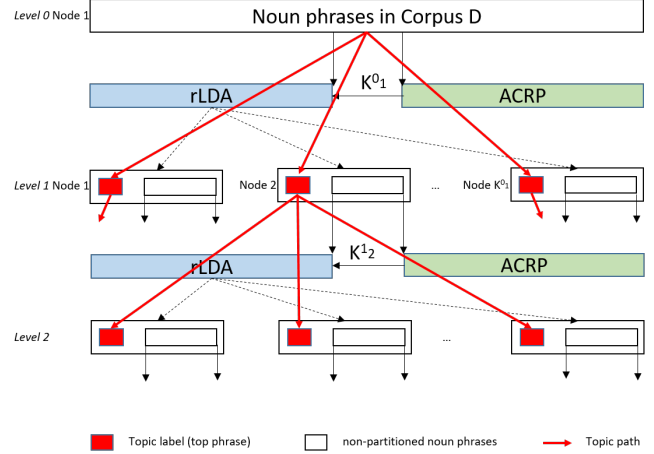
Level 0 Node 1

Noun phrases in Corpus D

rLDA

$K^0{}_1$

ACRP

Level 1 Node 1

Node 2

...

Node $K^0{}_1$

rLDA

$K^1{}_2$

ACRP

Level 2

...

Topic label (top phrase)

non-partitioned noun phrases

Topic path